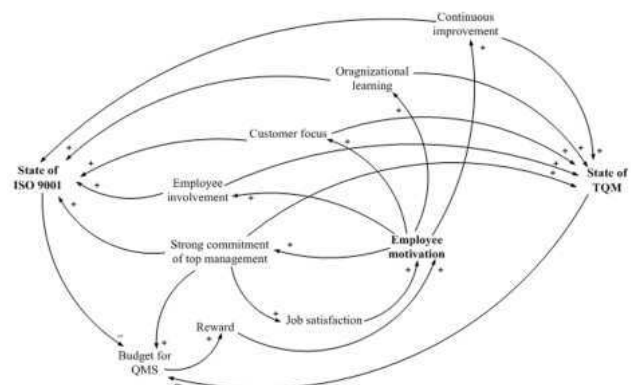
Continuous improvement

Oragnizational learning

Customer focus

State of ISO 9001

State of TQM

Employee involvement

Strong commitment of top management

Employee motivation

Job satisfaction

Reward

Budget for QMS

+
+
+
+
+
+
+
+
+
+
+
+
+
+
+
+
+
+
-